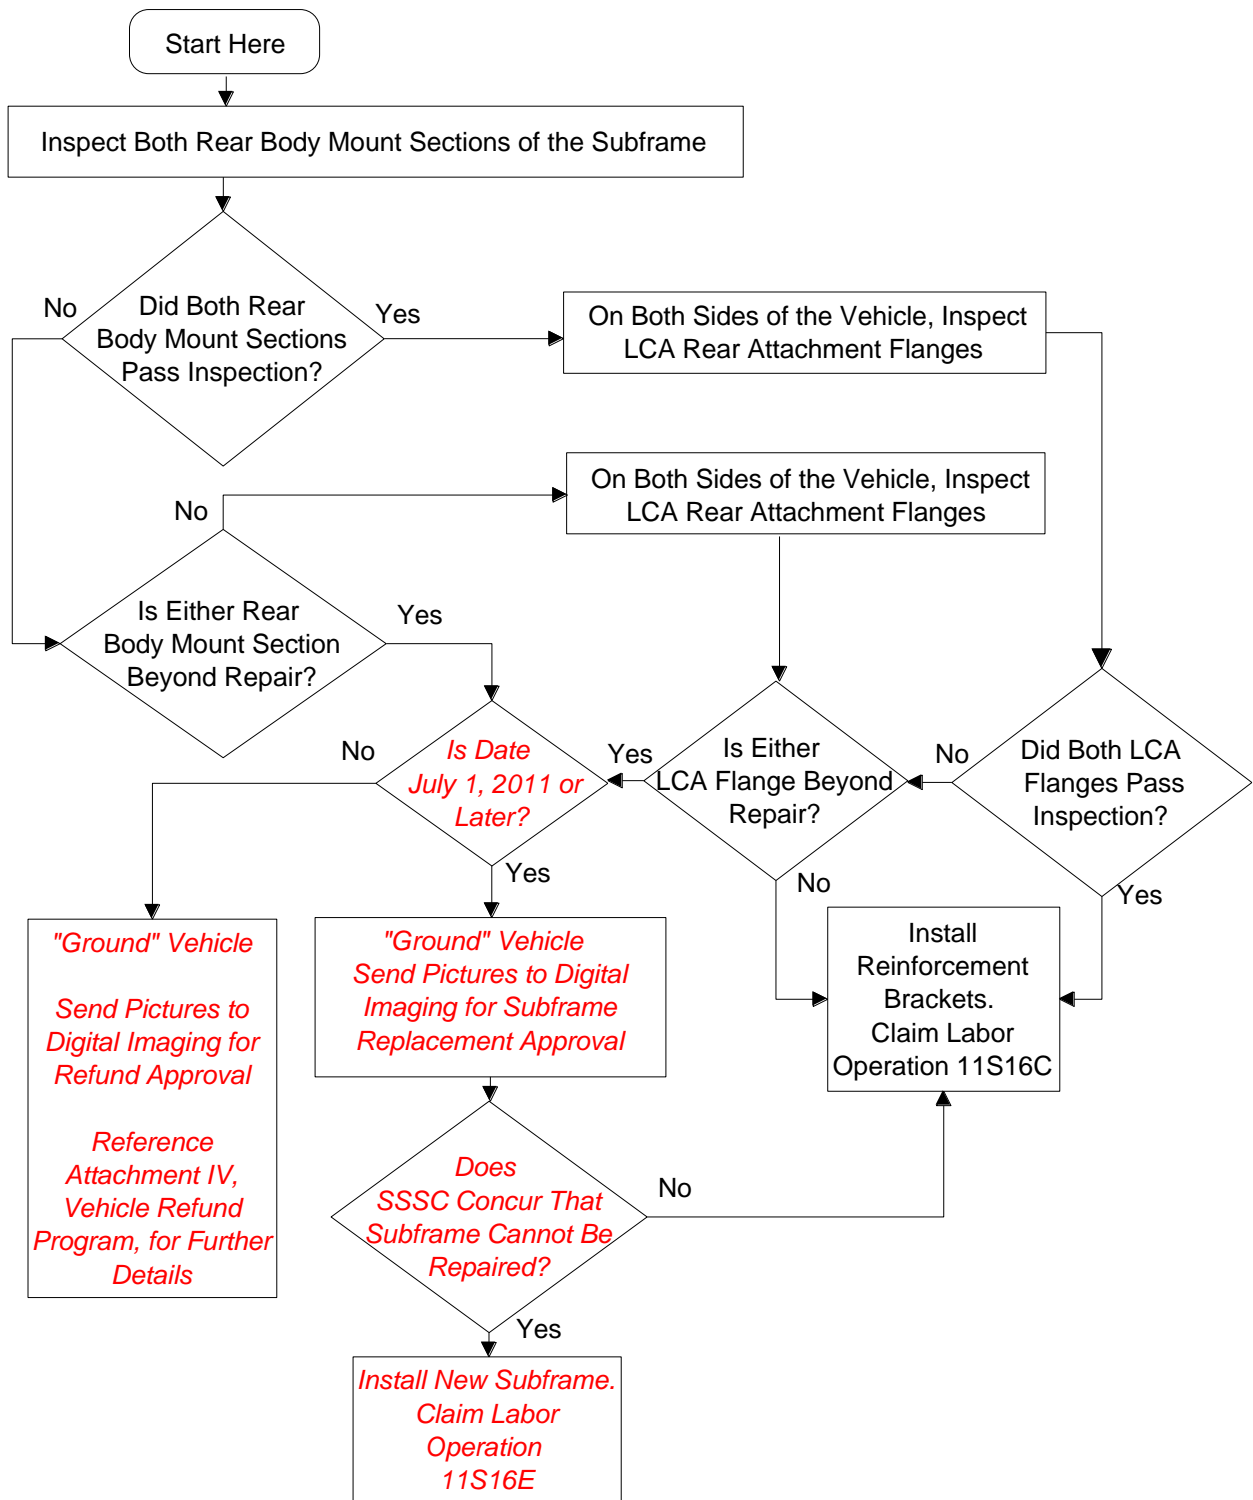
Start Here

Inspect Both Rear Body Mount Sections of the Subframe

No

Did Both Rear Body Mount Sections Pass Inspection?

Yes

On Both Sides of the Vehicle, Inspect LCA Rear Attachment Flanges

On Both Sides of the Vehicle, Inspect LCA Rear Attachment Flanges

No

Is Either Rear Body Mount Section Beyond Repair?

Yes

No

Is Date July 1, 2011 or Later?

Yes

Is Either LCA Flange Beyond Repair?

No

Did Both LCA Flanges Pass Inspection?

Yes

No

Yes

"Ground" Vehicle

Send Pictures to Digital Imaging for Refund Approval

Reference Attachment IV, Vehicle Refund Program, for Further Details

"Ground" Vehicle Send Pictures to Digital Imaging for Subframe Replacement Approval

Install Reinforcement Brackets. Claim Labor Operation 11S16C

Does SSSC Concur That Subframe Cannot Be Repaired?

No

Yes

Install New Subframe. Claim Labor Operation 11S16E